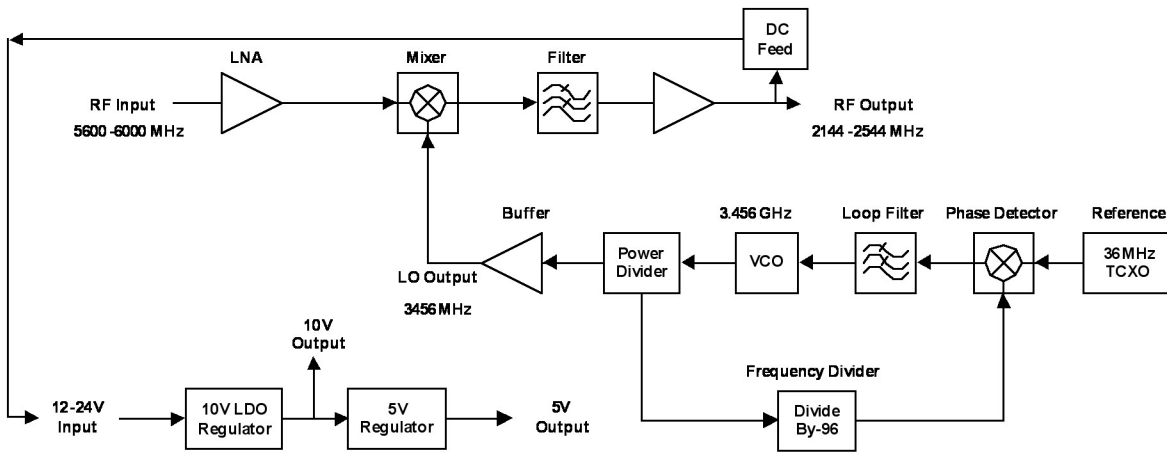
DC Feed

LNA

Mixer

Filter

RF Input
5600 -6000 MHz

RF Output
2144 -2544 MHz

Buffer

3.456 GHz

Loop Filter

Phase Detector

Reference

Power Divider

VCO

36 MHz TCXO

LO Output
3456 MHz

10V Output

Frequency Divider

12-24V Input

10V LDO Regulator

5V Regulator

5V Output

Divide By-96